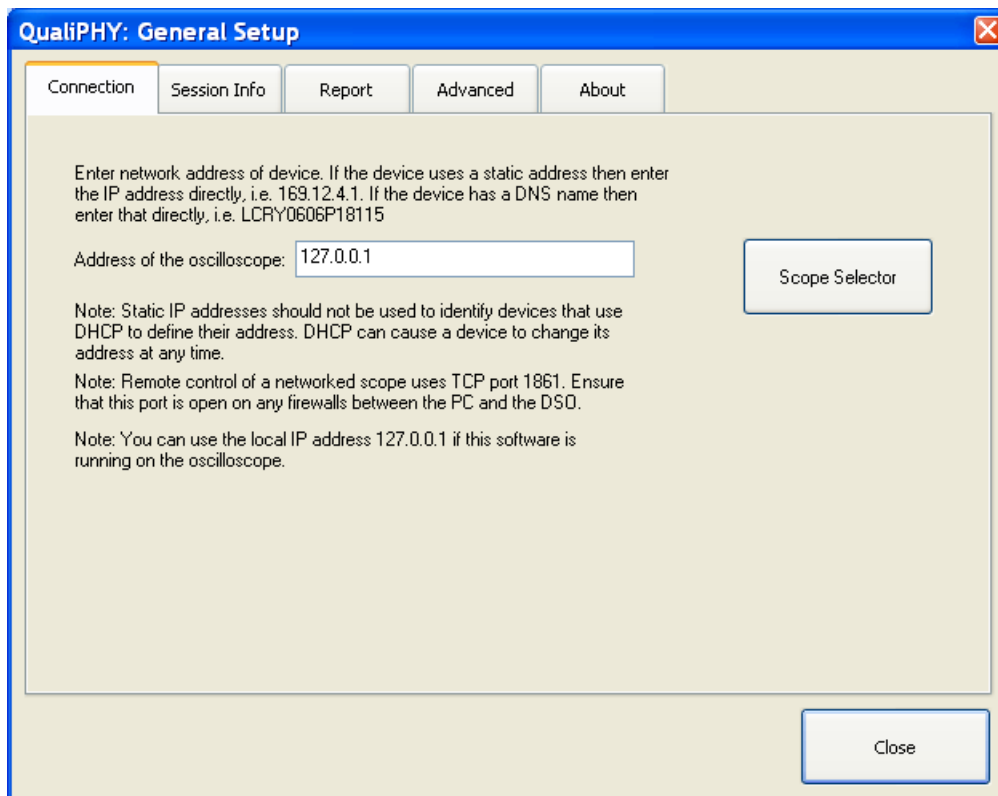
QualiPHY: General Setup

Connection | Session Info | Report | Advanced | About

Enter network address of device. If the device uses a static address then enter the IP address directly, i.e. 169.12.4.1. If the device has a DNS name then enter that directly, i.e. LCRY0606P18115

Address of the oscilloscope: 127.0.0.1

Scope Selector

Note: Static IP addresses should not be used to identify devices that use DHCP to define their address. DHCP can cause a device to change its address at any time.

Note: Remote control of a networked scope uses TCP port 1861. Ensure that this port is open on any firewalls between the PC and the DSO.

Note: You can use the local IP address 127.0.0.1 if this software is running on the oscilloscope.

Close